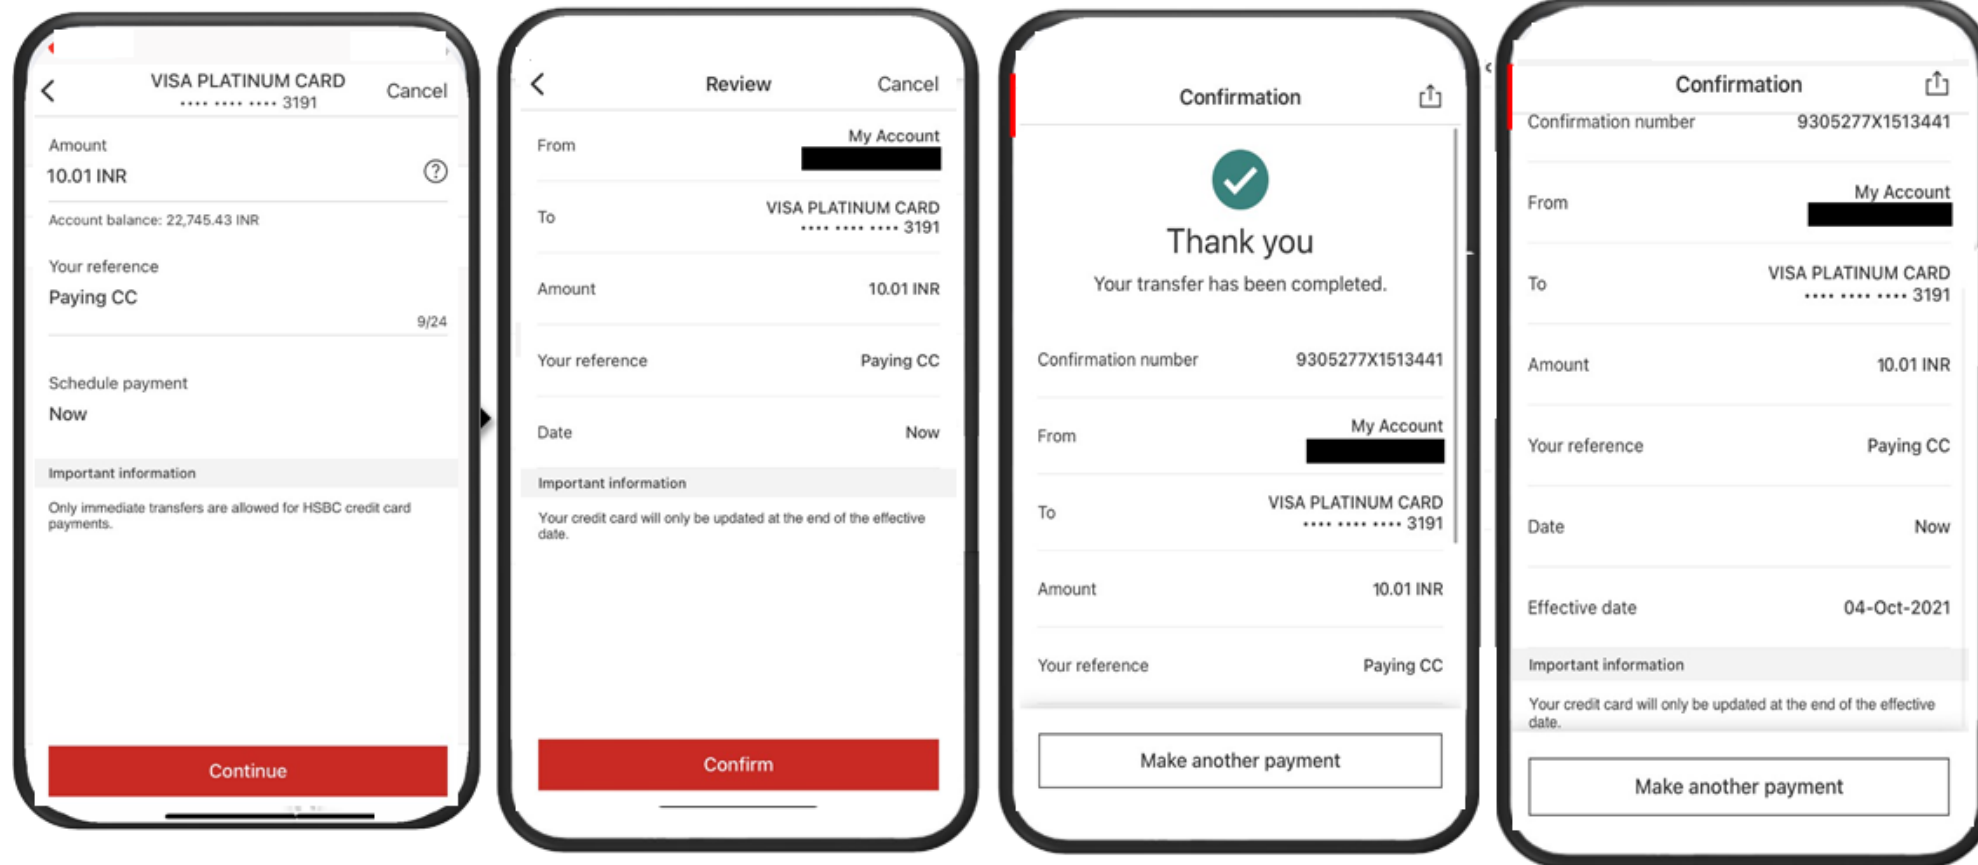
VISA PLATINUM CARD
•••• •••• •••• 3191
Cancel

Amount
10.01 INR
Account balance: 22,745.43 INR

Your reference
Paying CC
9/24

Schedule payment
Now

Important information
Only immediate transfers are allowed for HSBC credit card payments.

Continue

Review
Cancel

From
My Account

To
VISA PLATINUM CARD
•••• •••• •••• 3191

Amount
10.01 INR

Your reference
Paying CC

Date
Now

Important information
Your credit card will only be updated at the end of the effective date.

Confirm

Confirmation

Thank you
Your transfer has been completed.

Confirmation number
9305277X1513441

From
My Account

To
VISA PLATINUM CARD
•••• •••• •••• 3191

Amount
10.01 INR

Your reference
Paying CC

Make another payment

Confirmation

Confirmation number
9305277X1513441

From
My Account

To
VISA PLATINUM CARD
•••• •••• •••• 3191

Amount
10.01 INR

Your reference
Paying CC

Date
Now

Effective date
04-Oct-2021

Important information
Your credit card will only be updated at the end of the effective date.

Make another payment